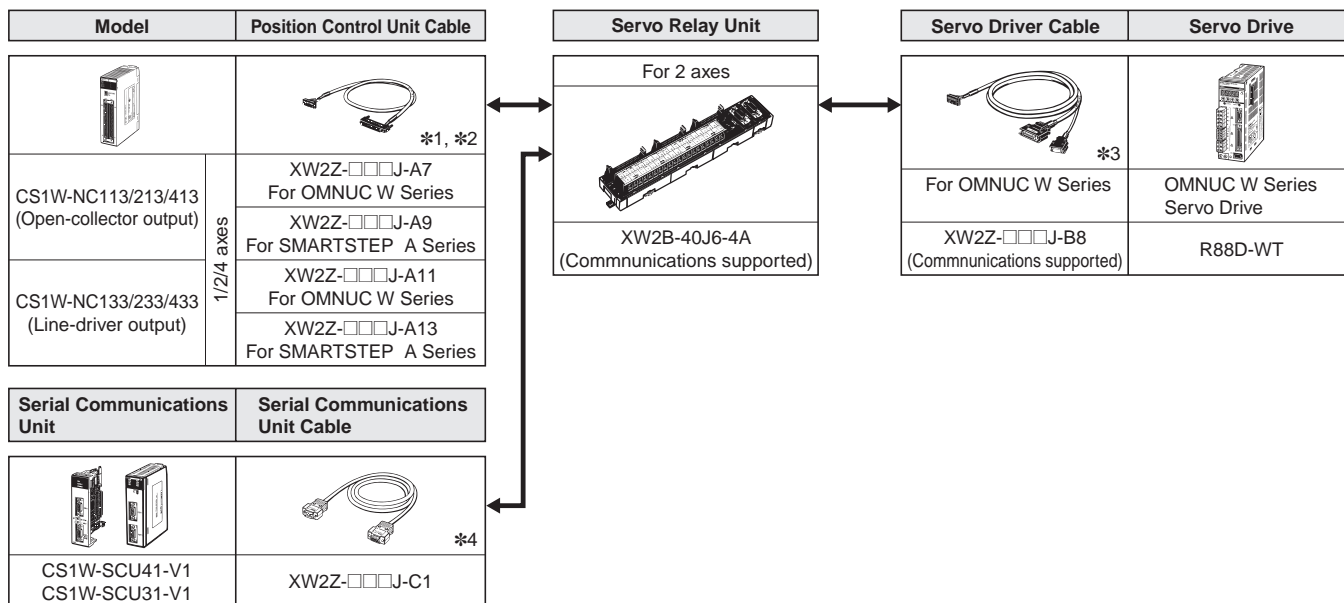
| Model | | Position Control Unit Cable |
|---|---|---|
| | | *1, *2 |
| CS1W-NC113/213/413 (Open-collector output) | 1/2/4 axes | XW2Z-□□□J-A7 For OMNUC W Series |
| | | XW2Z-□□□J-A9 For SMARTSTEP A Series |
| CS1W-NC133/233/433 (Line-driver output) | | XW2Z-□□□J-A11 For OMNUC W Series |
| | | XW2Z-□□□J-A13 For SMARTSTEP A Series |

| Servo Relay Unit |
|---|
| For 2 axes |
| XW2B-40J6-4A (Commnunications supported) |

| Servo Driver Cable | Servo Drive |
|---|---|
| *3 | |
| For OMNUC W Series | OMNUC W Series Servo Drive |
| XW2Z-□□□J-B8 (Commnunications supported) | R88D-WT |

| Serial Communications Unit | Serial Communications Unit Cable |
|---|---|
| | *4 |
| CS1W-SCU41-V1 CS1W-SCU31-V1 | XW2Z-□□□J-C1 |